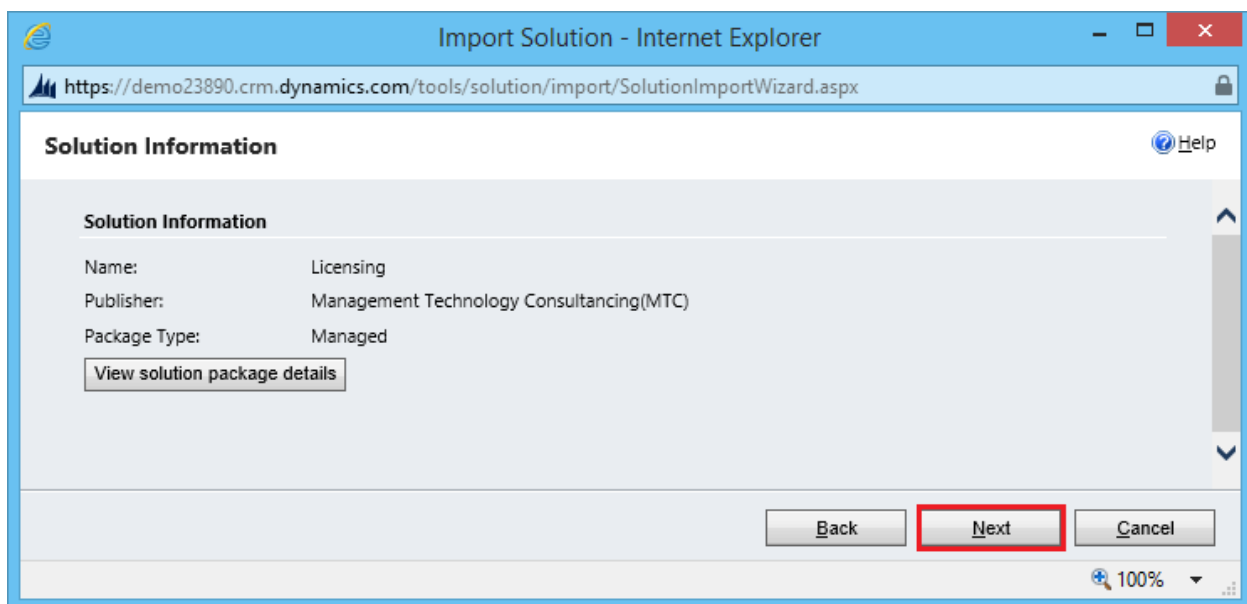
Import Solution - Internet Explorer

https://demo23890.crm.dynamics.com/tools/solution/import/SolutionImportWizard.aspx

Solution Information

Help

Solution Information

Name: Licensing

Publisher: Management Technology Consultancing(MTC)

Package Type: Managed

View solution package details

Back

Next

Cancel

100%